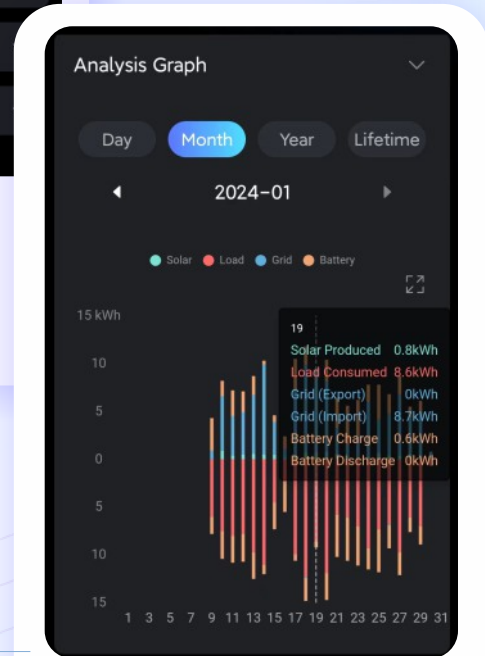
Analysis Graph

Day
Month
Year
Lifetime

2024-01

Solar
Load
Grid
Battery

15 kWh
10
5
0
5
10
15

19
Solar Produced 0.8kWh
Load Consumed 8.6kWh
Grid (Export) 0kWh
Grid (Import) 8.7kWh
Battery Charge 0.6kWh
Battery Discharge 0kWh

1 3 5 7 9 11 13 15 17 19 21 23 25 27 29 31